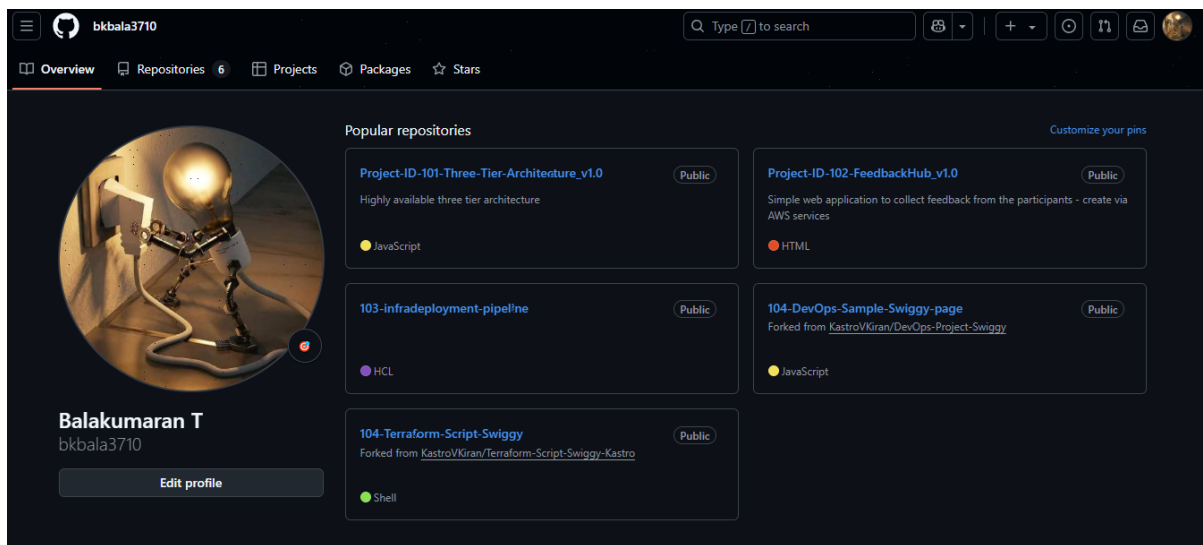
bkbala3710

Type / to search

Overview Repositories 6 Projects Packages Stars

Popular repositories

Customize your pins

Project-ID-101-Three-Tier-Architecture_v1.0
Public
Highly available three tier architecture
JavaScript

Project-ID-102-FeedbackHub_v1.0
Public
Simple web application to collect feedback from the participants - create via AWS services
HTML

103-infradeployment-pipeline
Public
HCL

104-DevOps-Sample-Swiggy-page
Public
Forked from KastroVKiran/DevOps-Project-Swiggy
JavaScript

104-Terraform-Script-Swiggy
Public
Forked from KastroVKiran/Terraform-Script-Swiggy-Kastro
Shell

Balakumaran T
bkbala3710

Edit profile